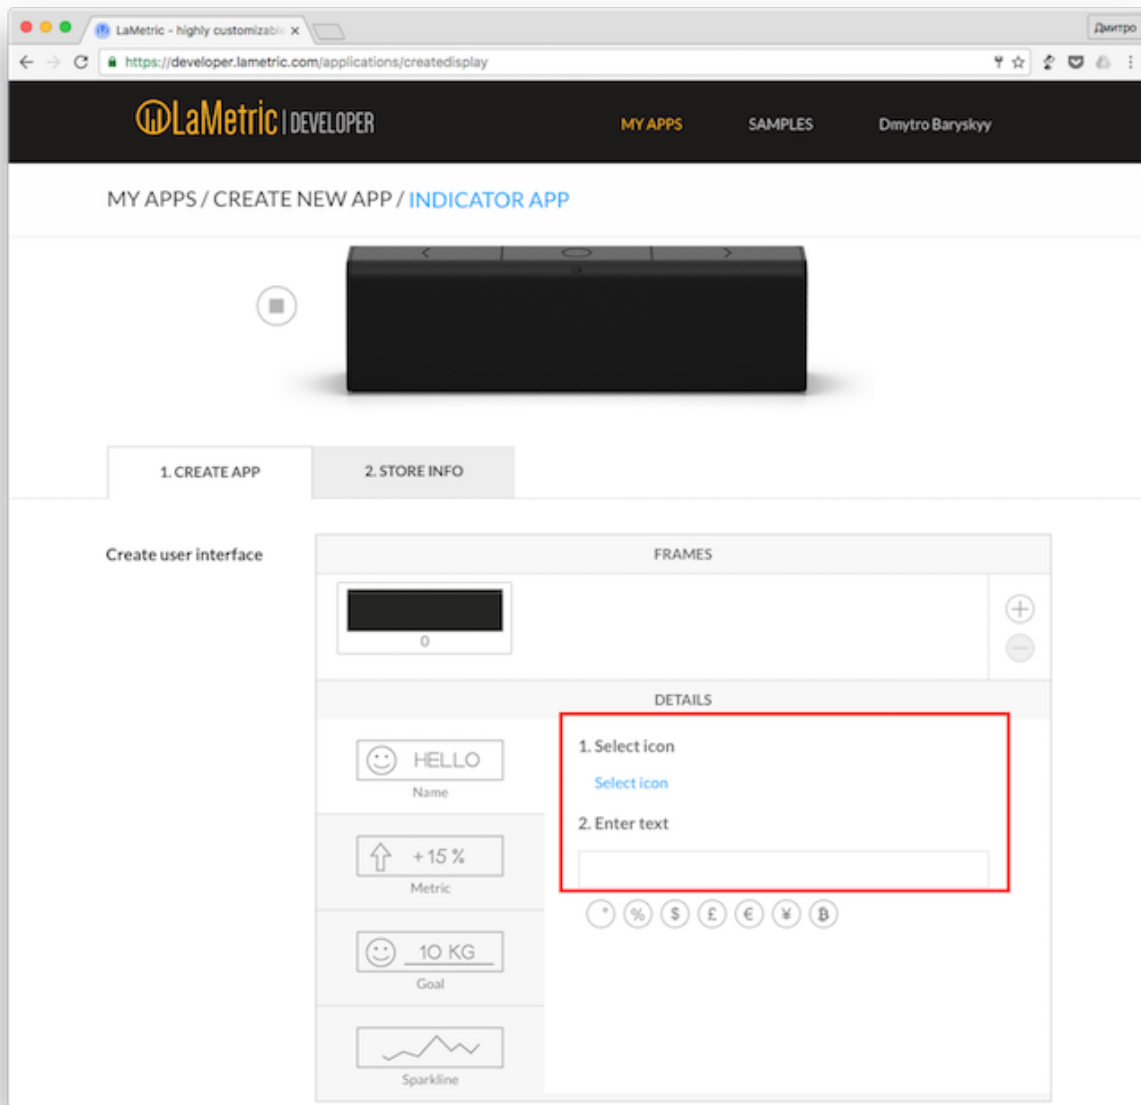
LaMetric - highly customizabl ×

Дмитро

https://developer.lametric.com/applications/createdisplay

LaMetric DEVELOPER

MY APPS

SAMPLES

Dmytro Baryskyy

MY APPS / CREATE NEW APP / INDICATOR APP

1. CREATE APP

2. STORE INFO

Create user interface

FRAMES

0

DETAILS

HELLO
Name

+ 15 %
Metric

10 KG
Goal

Sparkline

1. Select icon

Select icon

2. Enter text

° % $ £ € ¥ ฿